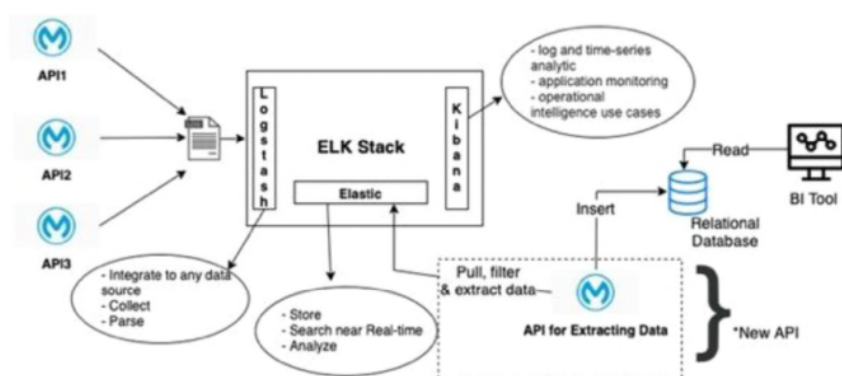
API1

API2

API3

Logstash

ELK Stack

Elastic

Kibana

- log and time-series analytic
- application monitoring
- operational intelligence use cases

Read

BI Tool

Insert

Relational Database

- Integrate to any data source
- Collect
- Parse

- Store
- Search near Real-time
- Analyze

Pull, filter & extract data

API for Extracting Data

*New API